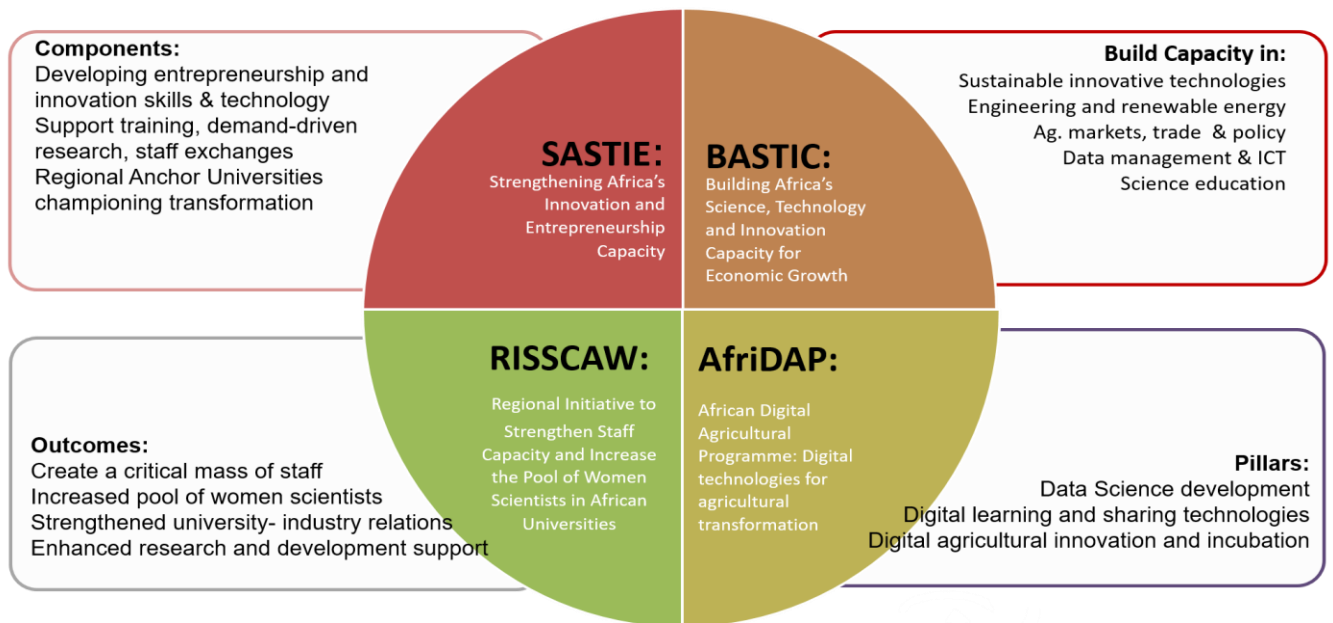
Components:
Developing entrepreneurship and innovation skills & technology
Support training, demand-driven research, staff exchanges
Regional Anchor Universities championing transformation

SASTIE:
Strengthening Africa's Innovation and Entrepreneurship Capacity

BASTIC:
Building Africa's Science, Technology and Innovation Capacity for Economic Growth

Build Capacity in:
Sustainable innovative technologies
Engineering and renewable energy
Ag. markets, trade & policy
Data management & ICT
Science education

Outcomes:
Create a critical mass of staff
Increased pool of women scientists
Strengthened university- industry relations
Enhanced research and development support

RISSCAW:
Regional Initiative to Strengthen Staff Capacity and Increase the Pool of Women Scientists in African Universities

AfriDAP:
African Digital Agricultural Programme: Digital technologies for agricultural transformation

Pillars:
Data Science development
Digital learning and sharing technologies
Digital agricultural innovation and incubation